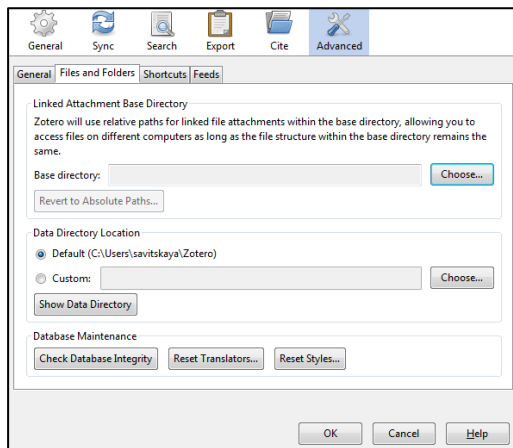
General Sync Search Export Cite Advanced

General | Files and Folders | Shortcuts | Feeds

Linked Attachment Base Directory

Zotero will use relative paths for linked file attachments within the base directory, allowing you to access files on different computers as long as the file structure within the base directory remains the same.

Base directory:

Choose...

Revert to Absolute Paths...

Data Directory Location

Default (C:\Users\savitskaya\Zotero)

Custom:

Choose...

Show Data Directory

Database Maintenance

Check Database Integrity

Reset Translators...

Reset Styles...

OK Cancel Help